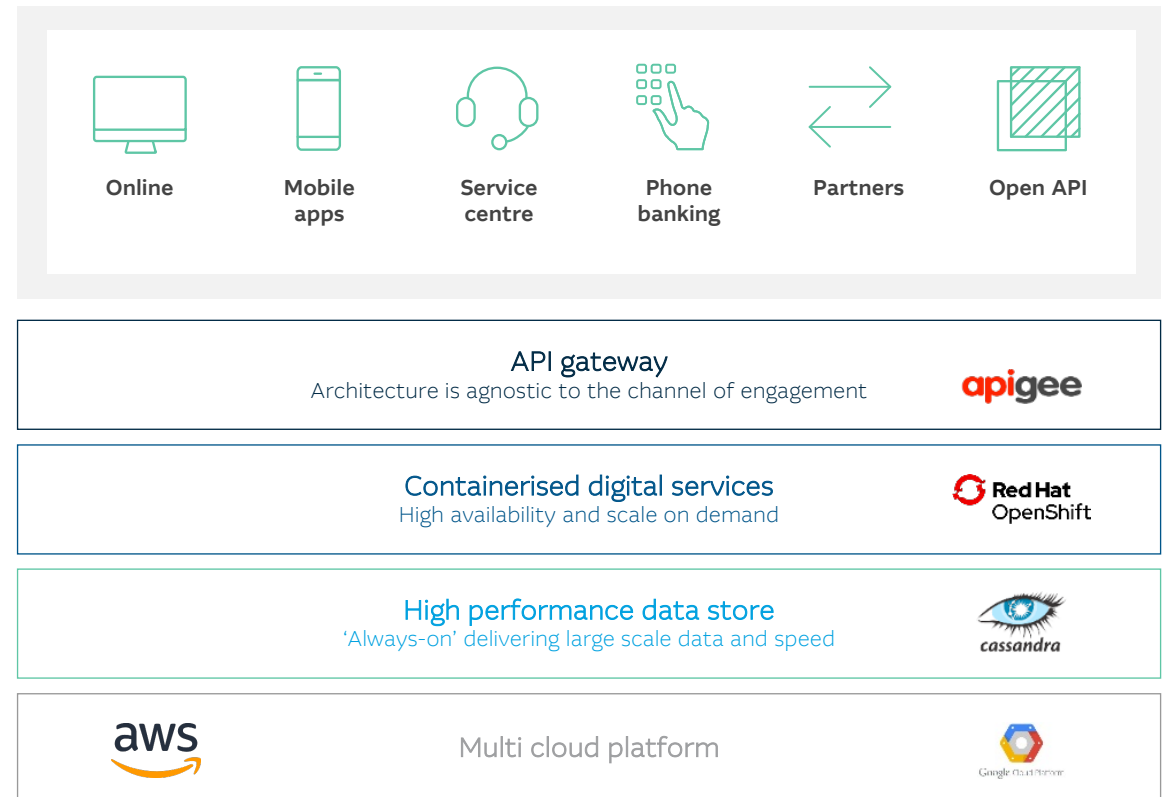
Online

Mobile apps

Service centre

Phone banking

Partners

Open API

API gateway
Architecture is agnostic to the channel of engagement

apigee

Containerised digital services
High availability and scale on demand

Red Hat OpenShift

High performance data store
'Always-on' delivering large scale data and speed

cassandra

aws

Multi cloud platform

Google Cloud Platform